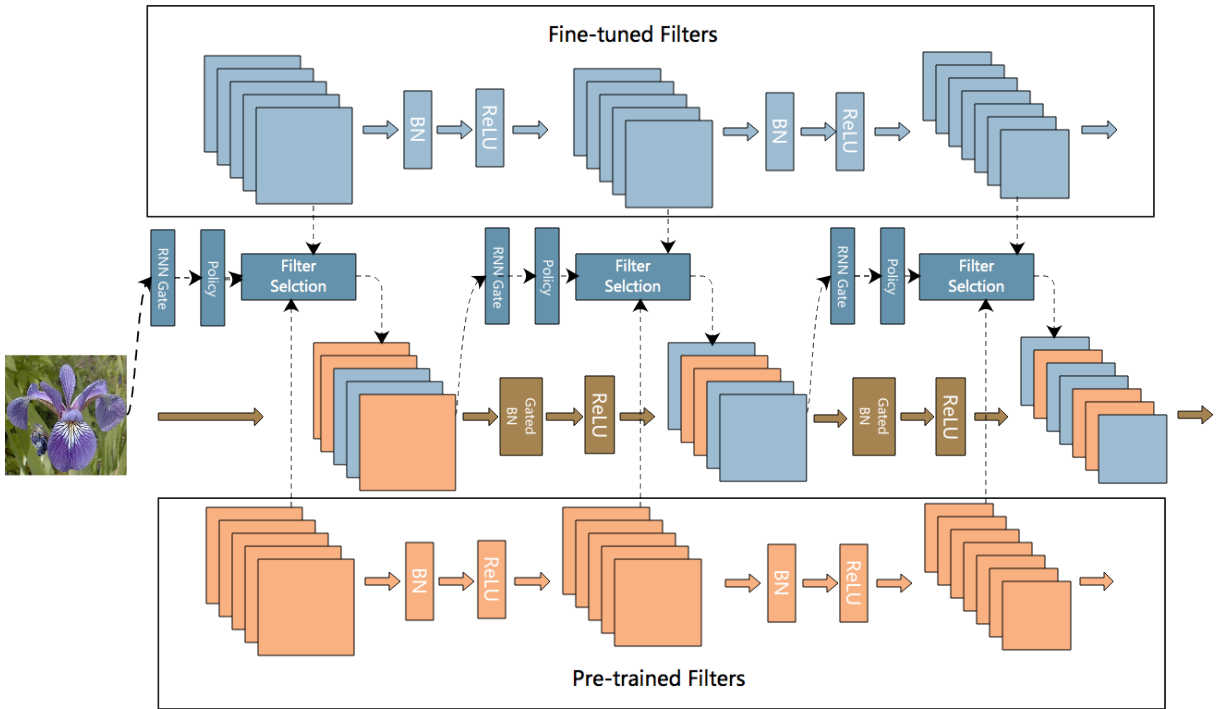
Fine-tuned Filters

BN

ReLU

BN

ReLU

RNN Gate

Policy

Filter Selction

RNN Gate

Policy

Filter Selction

RNN Gate

Policy

Filter Selction

Gated BN

ReLU

Gated BN

ReLU

BN

ReLU

BN

ReLU

Pre-trained Filters